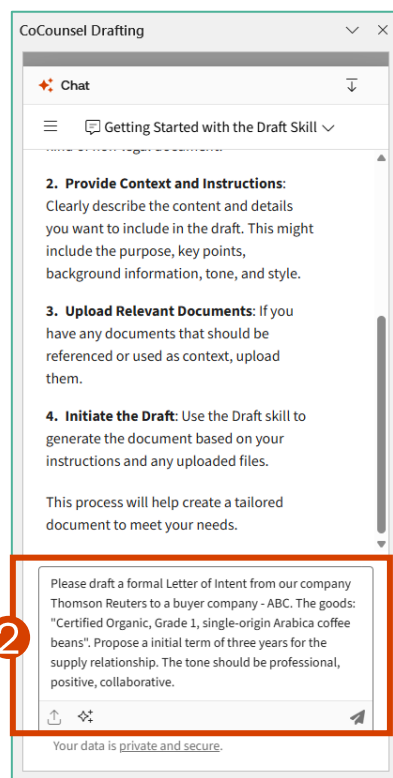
CoCounsel Drafting

Chat

Getting Started with the Draft Skill

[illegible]

2. Provide Context and Instructions: Clearly describe the content and details you want to include in the draft. This might include the purpose, key points, background information, tone, and style.

3. Upload Relevant Documents: If you have any documents that should be referenced or used as context, upload them.

4. Initiate the Draft: Use the Draft skill to generate the document based on your instructions and any uploaded files.

This process will help create a tailored document to meet your needs.

2

Please draft a formal Letter of Intent from our company Thomson Reuters to a buyer company - ABC. The goods: "Certified Organic, Grade 1, single-origin Arabica coffee beans". Propose a initial term of three years for the supply relationship. The tone should be professional, positive, collaborative.

Your data is private and secure.